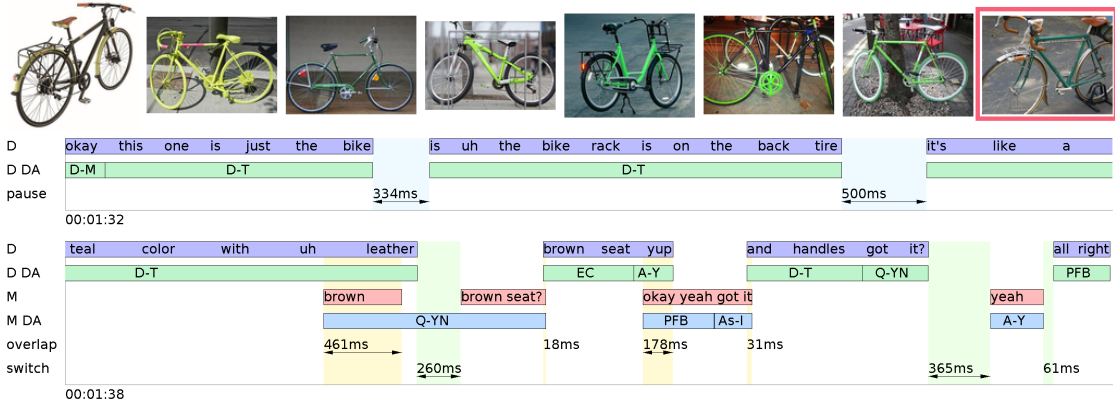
D okay this one is just the bike is uh the bike rack is on the back tire it's like a

D DA D-M D-T D-T

pause 334ms 500ms

00:01:32

D teal color with uh leather brown seat yup and handles got it? all right

D DA D-T EC A-Y D-T Q-YN PFB

M brown brown seat? okay yeah got it yeah

M DA Q-YN PFB As-I A-Y

overlap 461ms 18ms 178ms 31ms

switch 260ms 365ms 61ms

00:01:38